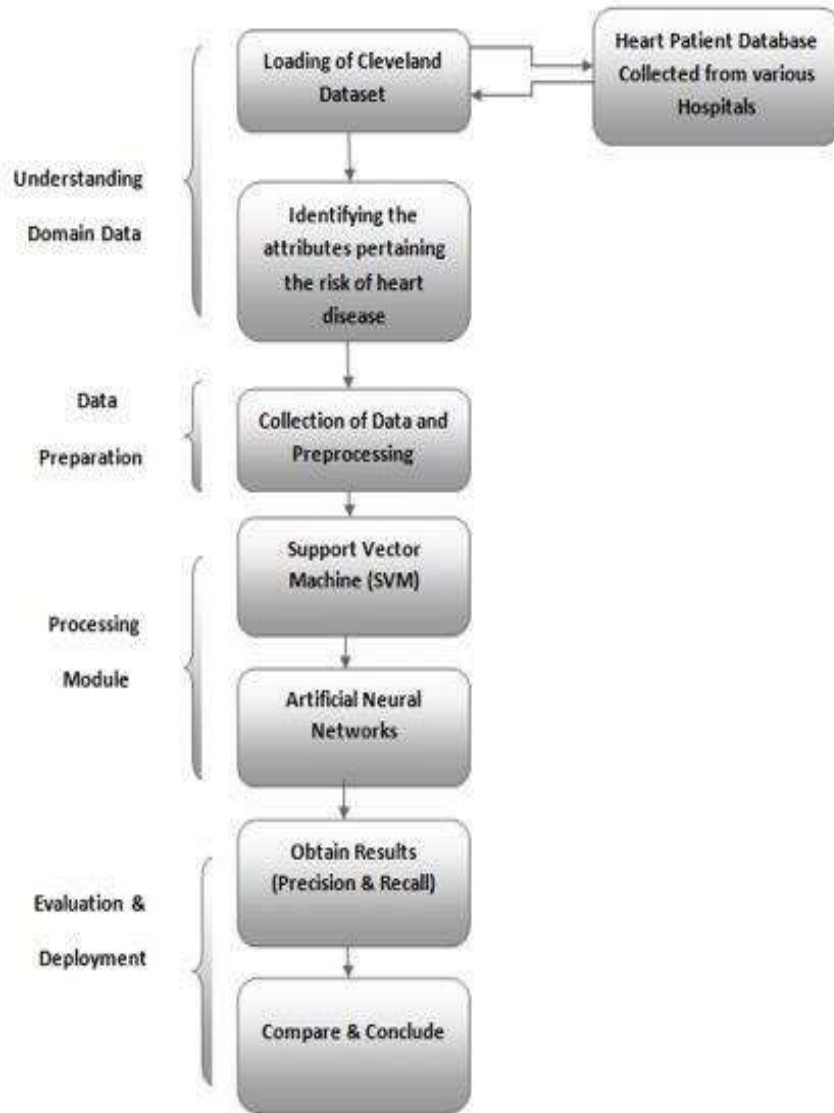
Loading of Cleveland Dataset

Heart Patient Database Collected from various Hospitals

Understanding Domain Data

Identifying the attributes pertaining the risk of heart disease

Data Preparation

Collection of Data and Preprocessing

Support Vector Machine (SVM)

Processing Module

Artificial Neural Networks

Obtain Results (Precision & Recall)

Evaluation & Deployment

Compare & Conclude